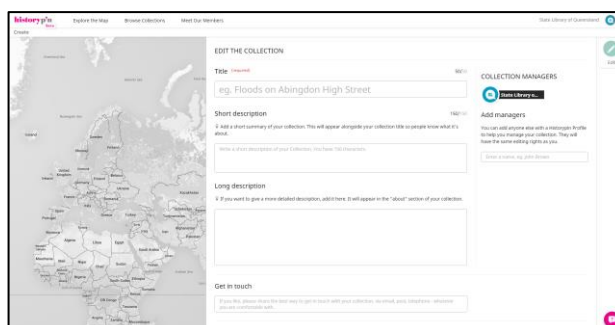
historypin Beta
Explore the Map
Browse Collections
Meet Our Members
State Library of Queensland
Create

EDIT THE COLLECTION

Title Required
eg. Floods on Abingdon High Street

Short description
Add a short summary of your collection. This will appear alongside your collection title so people know what it's about.
Write a short description of your Collection, less than 140 characters

Long description
If you want to give a more detailed description, add it here. It will appear in the "about" section of your collection.

Get in touch
If you like, please leave the best way to get in touch with your collection, via email, post, telephone - whatever you are comfortable with

COLLECTION MANAGERS
State Library o...

Add managers
You can add anyone else with a Historypin Profile to help you manage your collection. They will have the same editing rights as you.
Enter a name, eg. John Brown

Edit